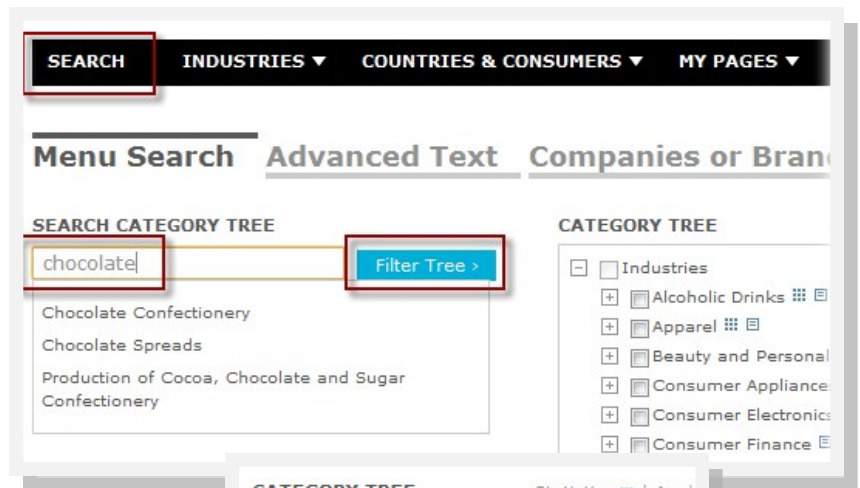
SEARCH INDUSTRIES ▼ COUNTRIES & CONSUMERS ▼ MY PAGES ▼

Menu Search Advanced Text Companies or Bran

SEARCH CATEGORY TREE

chocolate

Filter Tree ›

Chocolate Confectionery

Chocolate Spreads

Production of Cocoa, Chocolate and Sugar Confectionery

CATEGORY TREE

Industries

Alcoholic Drinks

Apparel

Beauty and Personal

Consumer Appliance

Consumer Electronic

Consumer Finance

CATEGORY TREE